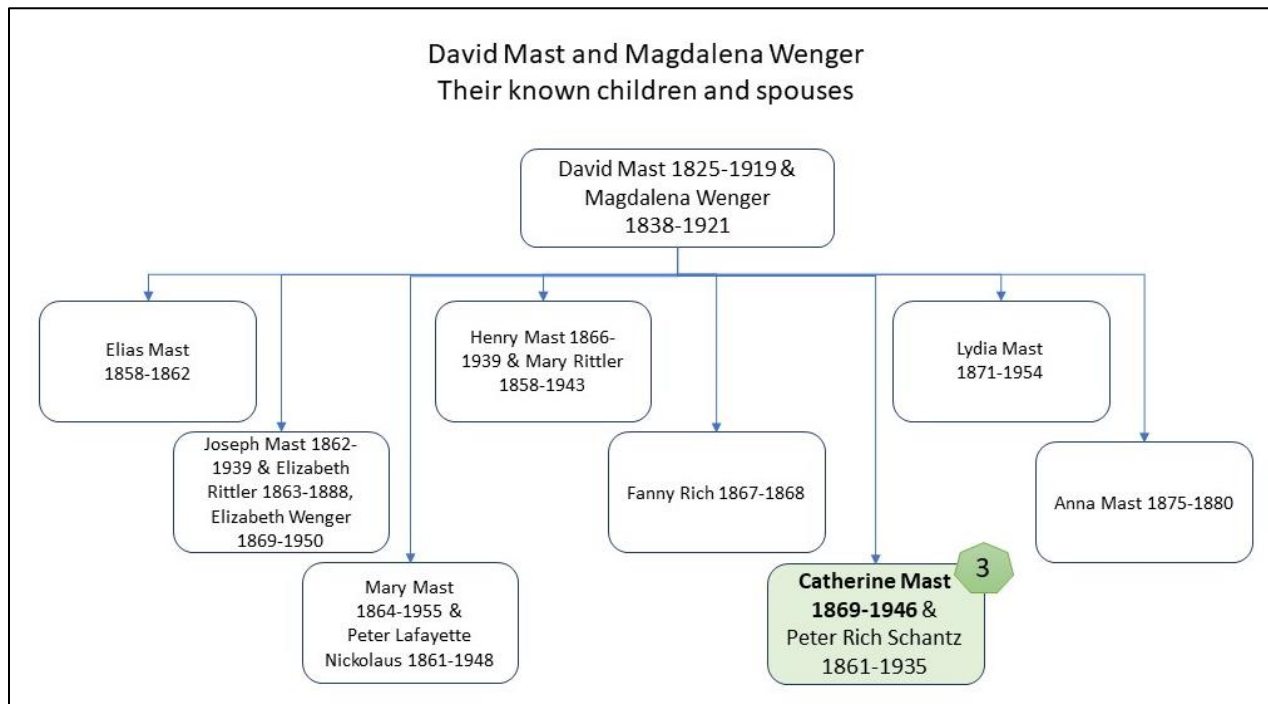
David Mast and Magdalena Wenger
Their known children and spouses

David Mast 1825-1919 & Magdalena Wenger 1838-1921

Elias Mast 1858-1862

Joseph Mast 1862-1939 & Elizabeth Rittler 1863-1888, Elizabeth Wenger 1869-1950

Mary Mast 1864-1955 & Peter Lafayette Nickolaus 1861-1948

Henry Mast 1866-1939 & Mary Rittler 1858-1943

Fanny Rich 1867-1868

Catherine Mast 1869-1946 & Peter Rich Schantz 1861-1935

3

Lydia Mast 1871-1954

Anna Mast 1875-1880